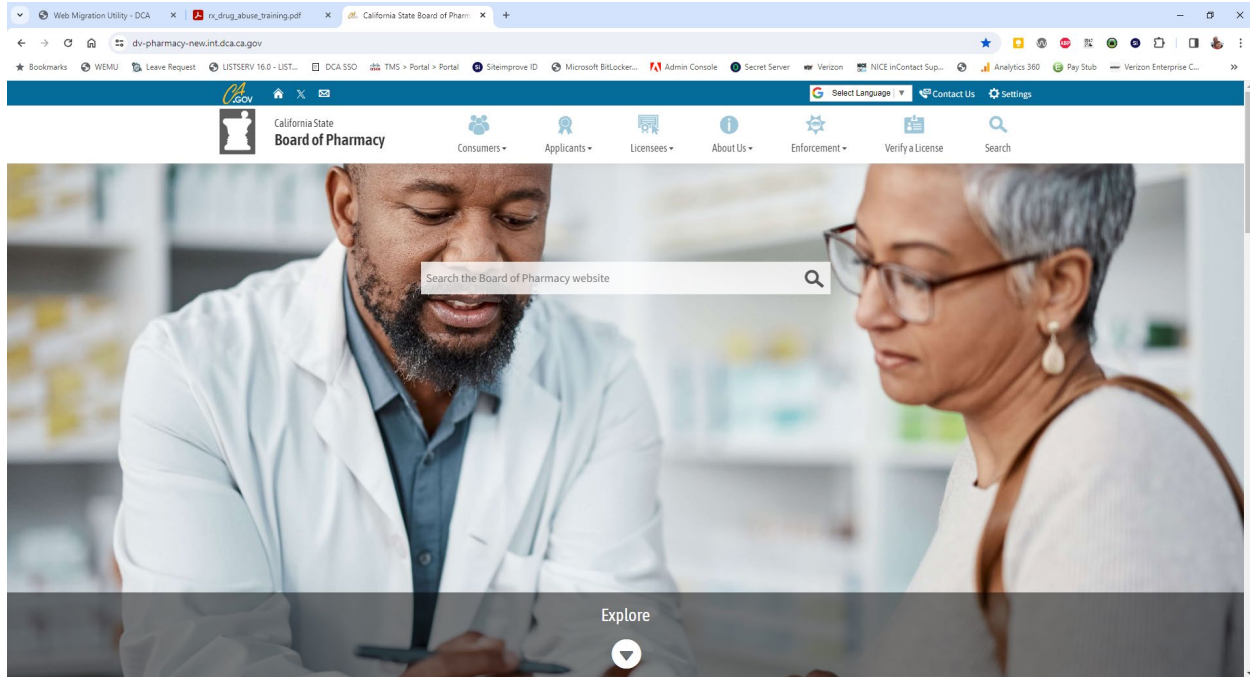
Web Migration Utility - DCA
rx_drug_abuse_training.pdf
California State Board of Pharm

dv-pharmacy-new.int.dca.ca.gov

Bookmarks WEMU Leave Request LISTSERV 16.0 - LIST... DCA SSO TMS > Portal > Portal Siteimprove ID Microsoft BitLocker... Admin Console Secret Server Verizon NICE inContact Sup... Analytics 360 Pay Stub Verizon Enterprise C...

CA.GOV

Select Language Contact Us Settings

California State
Board of Pharmacy

Consumers Applicants Licensees About Us Enforcement Verify a License Search

Search the Board of Pharmacy website

Explore